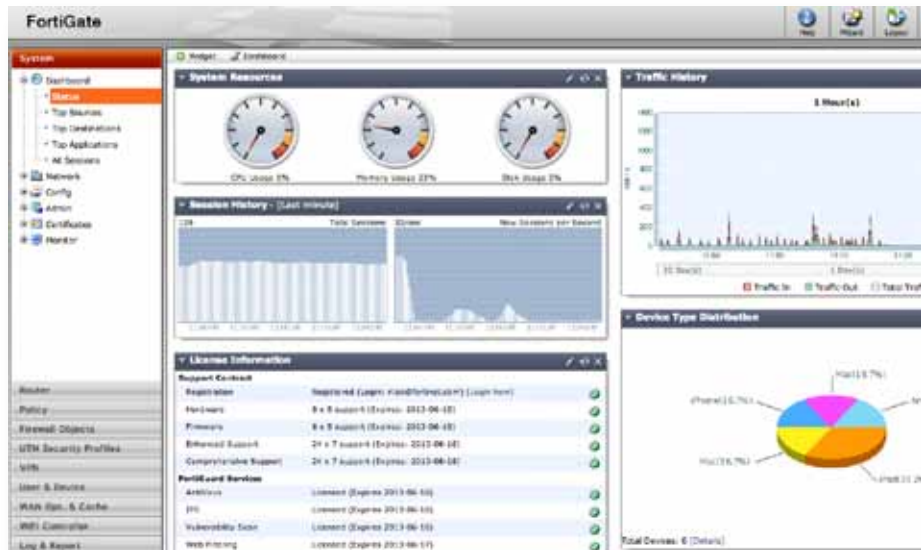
FortiGate

Help Wizard Logout

System

Widget Dashboard

Dashboard
Status
Top Sources
Top Destinations
Top Applications
All Sessions
Network
Config
Admin
Certificates
Monitor

System Resources

CPU Usage 3% Memory Usage 33% Disk Usage 3%

Session History - [Last minute]

Total Sessions New Sessions per Second

License Information

Support Contract

| Registration | Registered (Login: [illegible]) [Login Now] |
|---|---|
| Hardware | 8 x 5 support (Expires: 2013-06-18) |
| Firmware | 8 x 5 support (Expires: 2013-06-18) |
| Enhanced Support | 24 x 7 support (Expires: 2013-06-18) |
| Comprehensive Support | 24 x 7 support (Expires: 2013-06-18) |

FortiGuard Services

| Antivirus | Licensed (Expires 2013-06-10) |
|---|---|
| IPS | Licensed (Expires 2013-06-10) |
| Vulnerability Scan | Licensed (Expires 2013-06-10) |
| Web Filtering | Licensed (Expires 2013-06-17) |

Traffic History

1 Hour(s)

Traffic In Traffic Out Total Traf

Device Type Distribution

iPad(16.7%)

iPhone(16.7%)

Mac(16.7%)

Total Devices: 6 [Details]

Router
Policy
Firewall Objects
UTM Security Profiles
VPN
User & Device
WAN Opt. & Cache
WiFi Controller
Log & Report